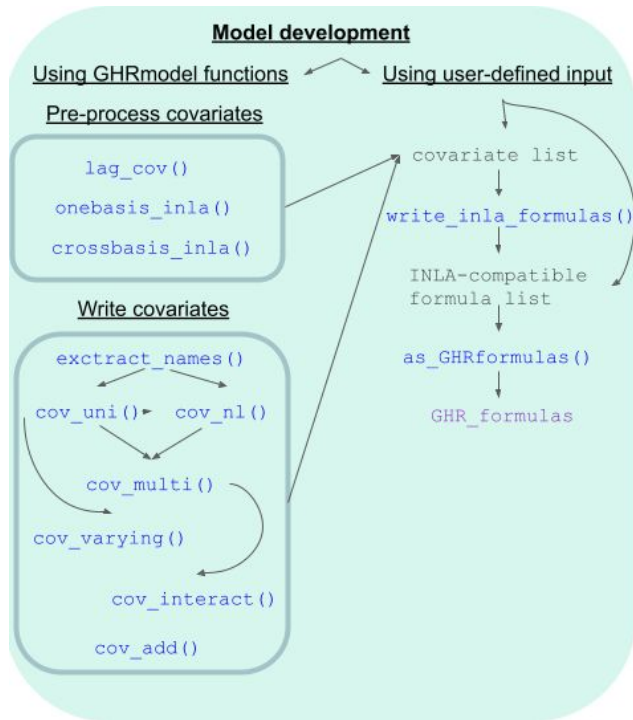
Model development

Using GHRmodel functions

Using user-defined input

Pre-process covariates

lag_cov()

onebasis_inla()

crossbasis_inla()

Write covariates

exctract_names()

cov_uni()

cov_nl()

cov_multi()

cov_varying()

cov_interact()

cov_add()

covariate list

write_inla_formulas()

INLA-compatible formula list

as_GHRformulas()

GHR_formulas